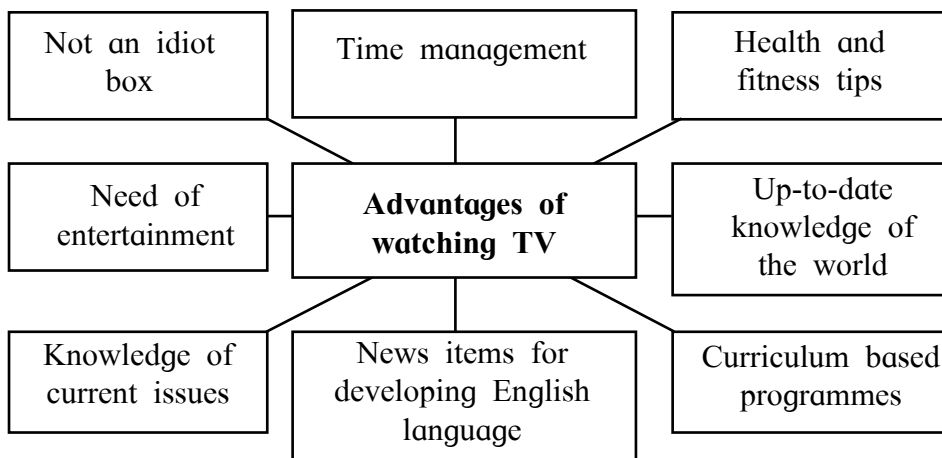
Not an idiot box

Time management

Health and fitness tips

Need of entertainment

**Advantages of watching TV**

Up-to-date knowledge of the world

Knowledge of current issues

News items for developing English language

Curriculum based programmes